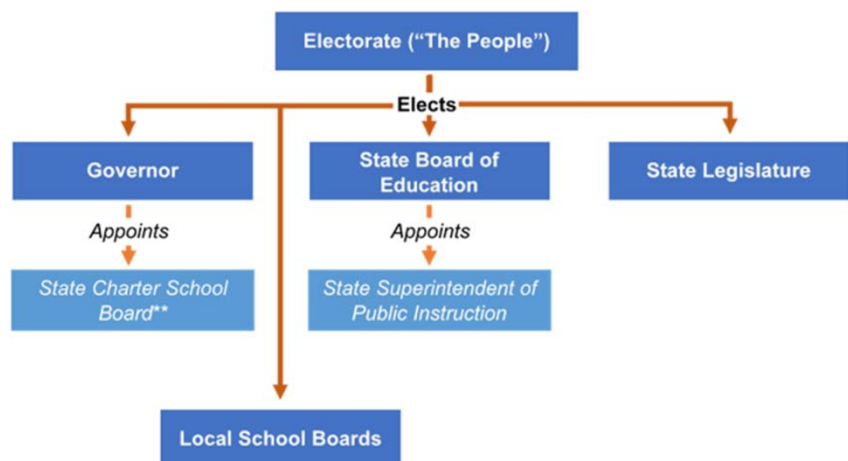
Electorate ("The People")

Elects

Governor

State Board of Education

State Legislature

Appoints

Appoints

State Charter School Board**

State Superintendent of Public Instruction

Local School Boards